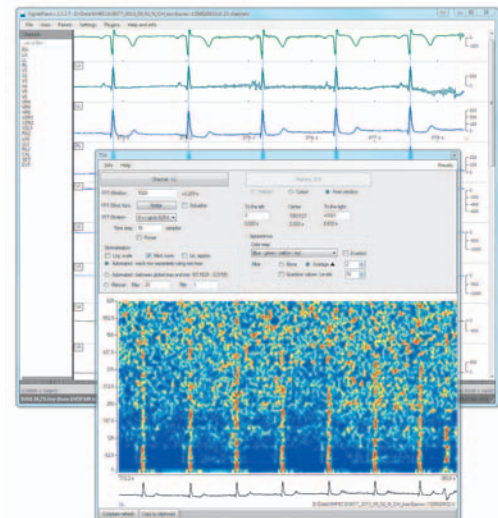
SignalPlant 1.2.2.7

File View Plugins Settings Plugins Help and info

Help

Channel

FFT Window

FFT Window func.

FFT Stretch

Time step

Log. scale

Manual

Memory

To the left

Center

To the right

Color map

Inverted

Rescale

Reset

Create reference

Copy to clipboard